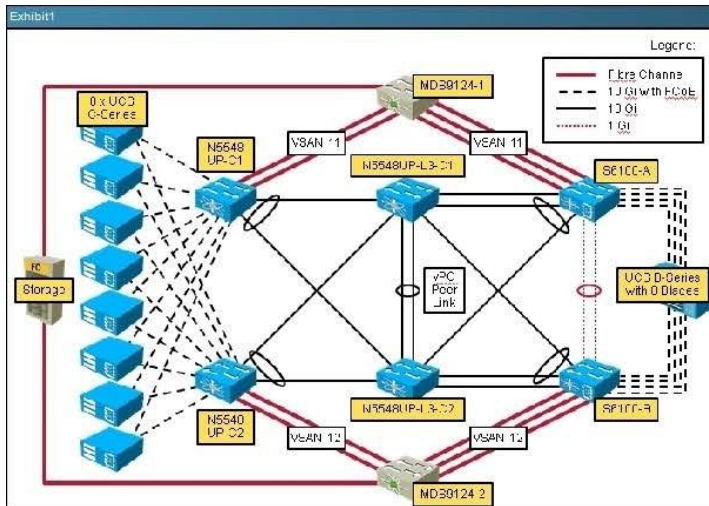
Exhibit1

Legend:

Fibre Channel
10 Gb with FCoE
10 Gb
1 Gb

MDS9124-1

8 x UCS C-Series

N5548 UP-01

VSAN 11

VSAN 11

N5548UP-L3-01

6100-A

vPC Peer Link

UCS B-Series with 8 Blades

Storage

N5548 UP-02

VSAN 12

N5548UP-L3-02

VSAN 12

6100-B

MDS9124-2